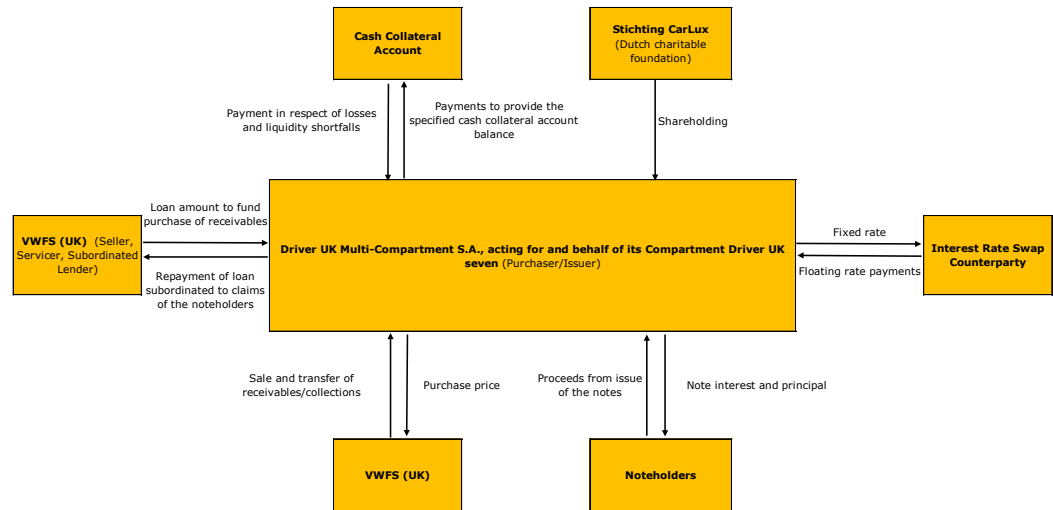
Cash Collateral Account

Stichting CarLux (Dutch charitable foundation)

Payment in respect of losses and liquidity shortfalls

Payments to provide the specified cash collateral account balance

Shareholding

VWFS (UK) (Seller, Servicer, Subordinated Lender)

Loan amount to fund purchase of receivables

Repayment of loan subordinated to claims of the noteholders

Driver UK Multi-Compartment S.A., acting for and behalf of its Compartment Driver UK seven (Purchaser/Issuer)

Fixed rate

Floating rate payments

Interest Rate Swap Counterparty

Sale and transfer of receivables/collections

Purchase price

Proceeds from issue of the notes

Note interest and principal

VWFS (UK)

Noteholders